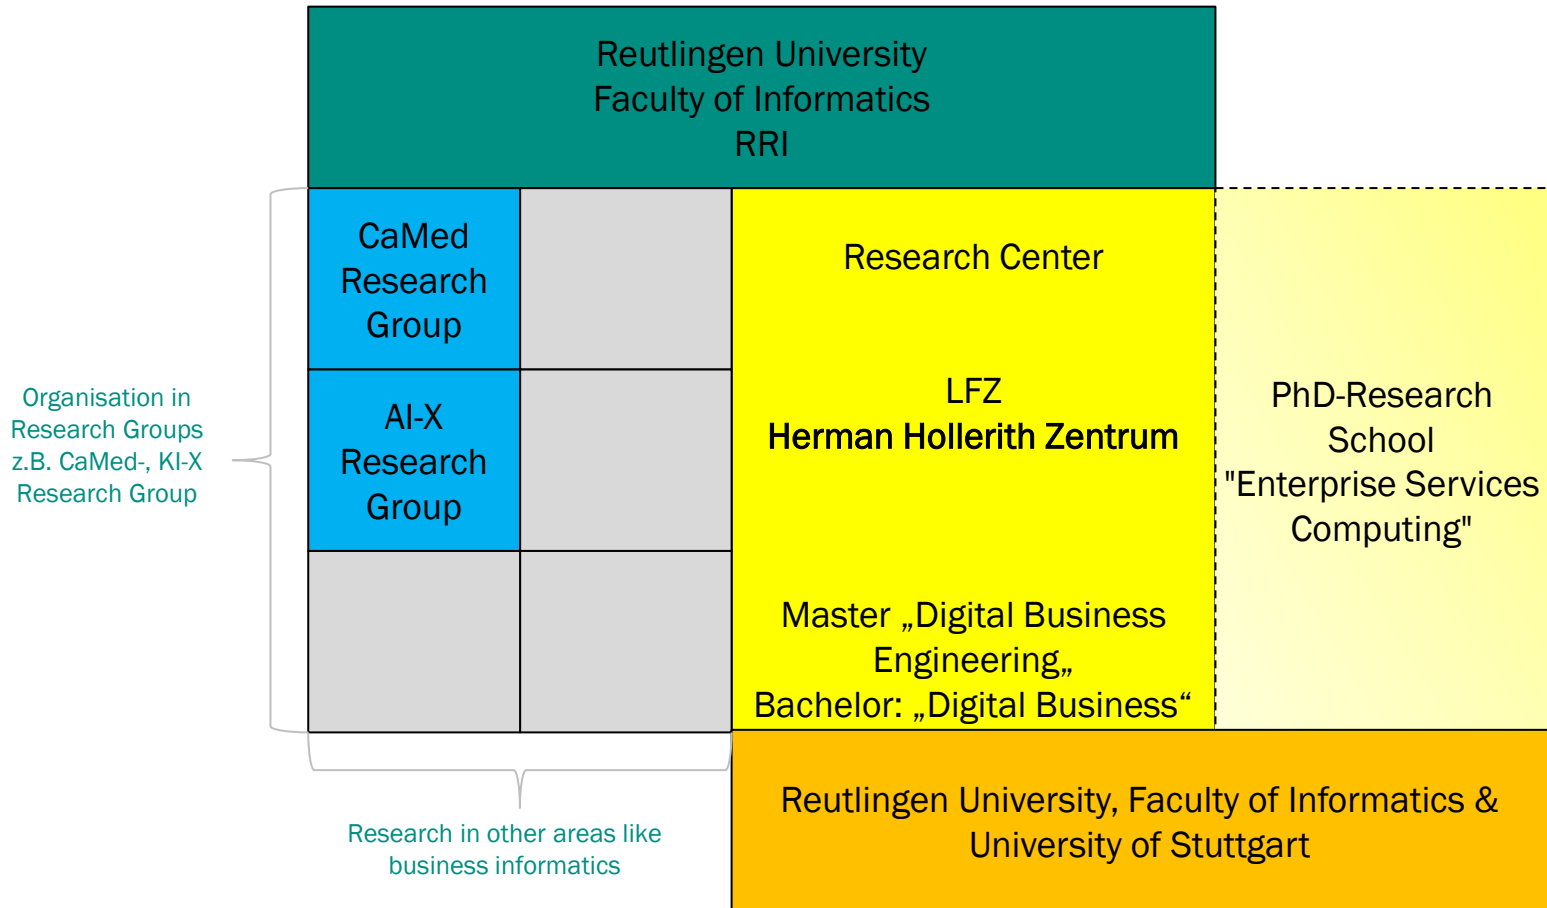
Reutlingen University
Faculty of Informatics
RRI

Organisation in Research Groups z.B. CaMed-, KI-X Research Group

CaMed Research Group

AI-X Research Group

Research Center

LFZ
Herman Hollerith Zentrum

Master „Digital Business Engineering„
Bachelor: „Digital Business“

PhD-Research School "Enterprise Services Computing"

Research in other areas like business informatics

Reutlingen University, Faculty of Informatics & University of Stuttgart